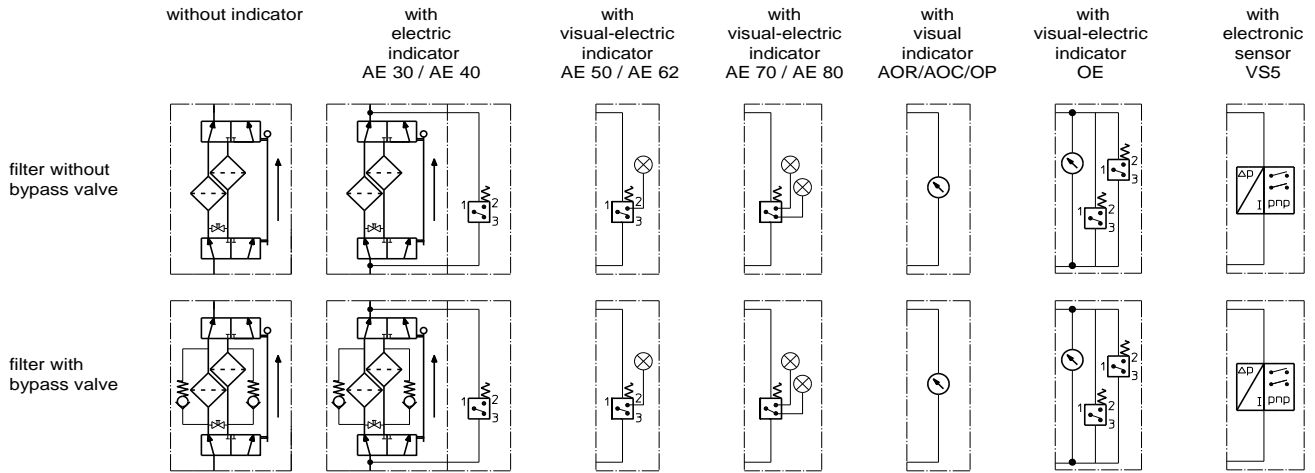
without indicator

with electric indicator AE 30 / AE 40

with visual-electric indicator AE 50 / AE 62

with visual-electric indicator AE 70 / AE 80

with visual indicator AOR/AOC/OP

with visual-electric indicator OE

with electronic sensor VS5

filter without bypass valve

1 2 3

1 2 3

1 2 3

1 2 3

1 2 3

$\Delta p$ I pnp

filter with bypass valve

1 2 3

1 2 3

1 2 3

1 2 3

1 2 3

$\Delta p$ I pnp